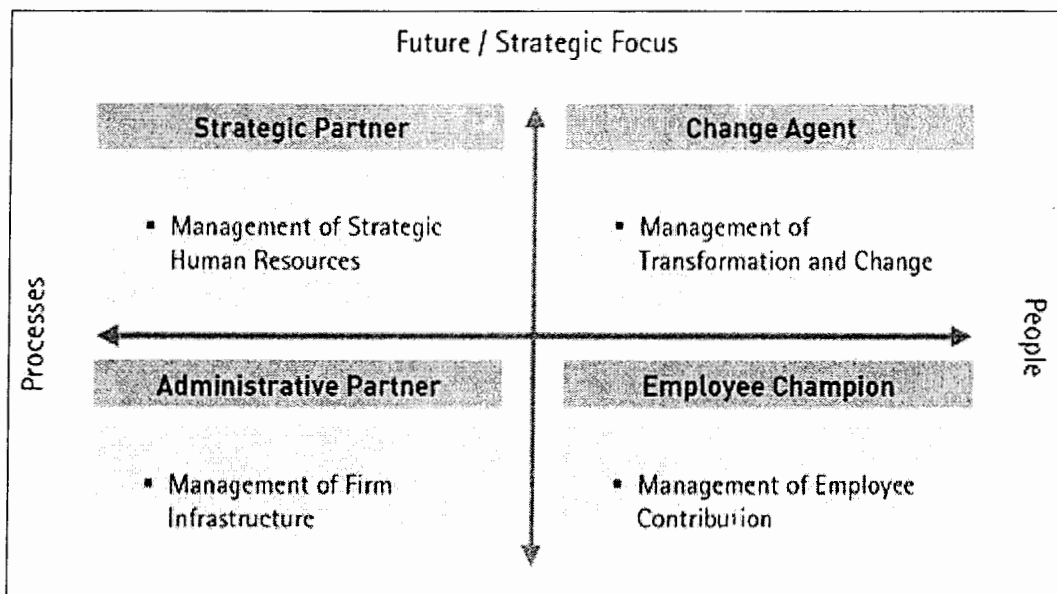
Future / Strategic Focus

Processes

People

Strategic Partner

- Management of Strategic Human Resources

Change Agent

- Management of Transformation and Change

Administrative Partner

- Management of Firm Infrastructure

Employee Champion

- Management of Employee Contribution